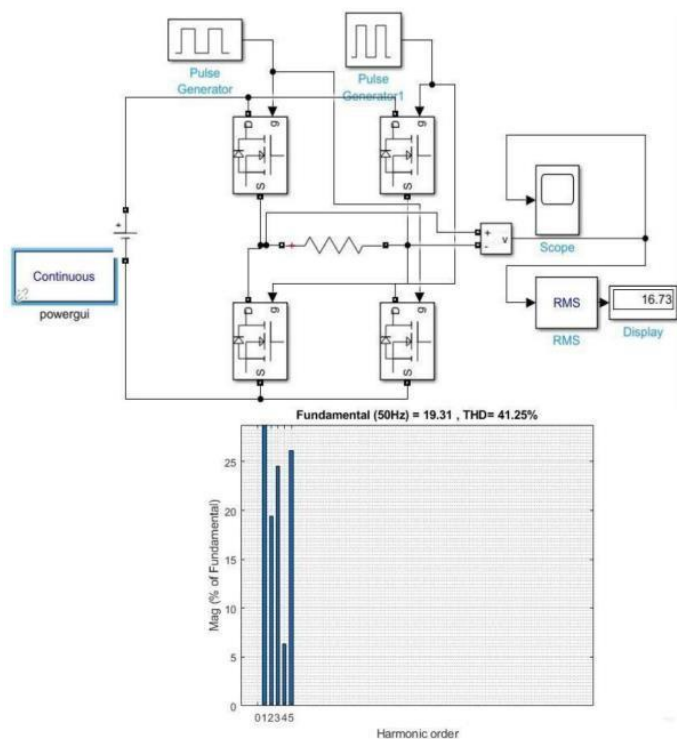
Pulse Generator

Pulse Generator1

D g S

D g S

D g S

D g S

+

+ -

v

Scope

Continuous

powergui

RMS

RMS

16.73

Display

Fundamental (50Hz) = 19.31 , THD= 41.25%

25

20

15

10

5

0

Mag (% of Fundamental)

0 1 2 3 4 5

Harmonic order